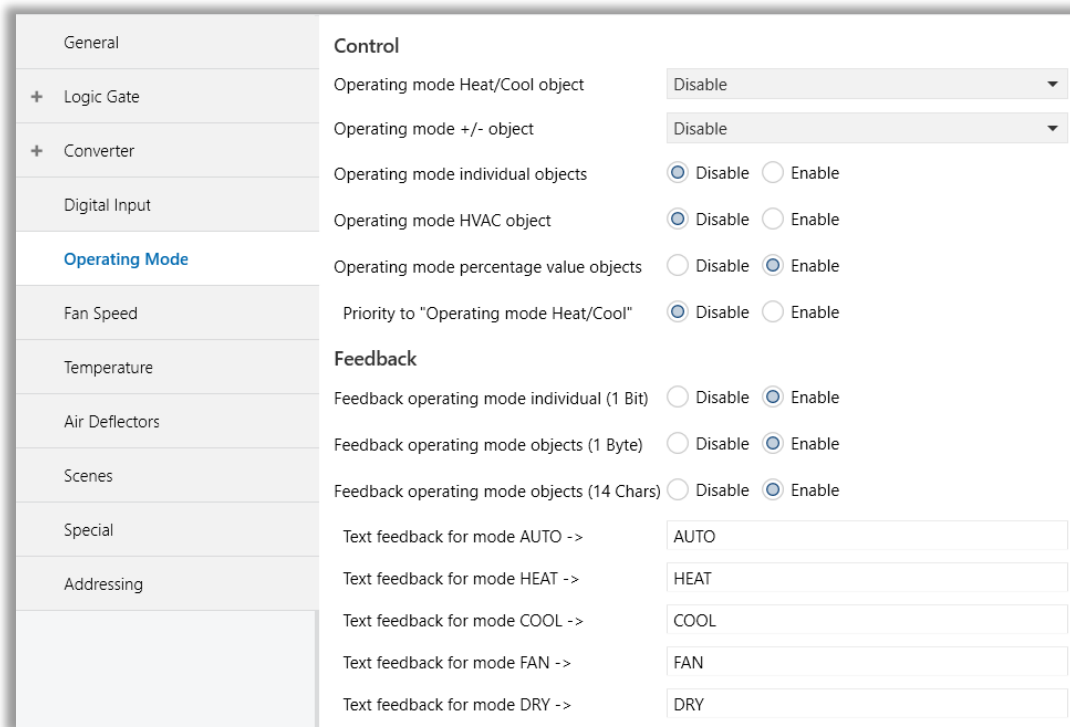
General

+ Logic Gate

+ Converter

Digital Input

Operating Mode

Fan Speed

Temperature

Air Deflectors

Scenes

Special

Addressing

Control

Operating mode Heat/Cool object | Disable

Operating mode +/- object | Disable

Operating mode individual objects | Disable | Enable

Operating mode HVAC object | Disable | Enable

Operating mode percentage value objects | Disable | Enable

Priority to "Operating mode Heat/Cool" | Disable | Enable

Feedback

Feedback operating mode individual (1 Bit) | Disable | Enable

Feedback operating mode objects (1 Byte) | Disable | Enable

Feedback operating mode objects (14 Chars) | Disable | Enable

Text feedback for mode AUTO -> | AUTO

Text feedback for mode HEAT -> | HEAT

Text feedback for mode COOL -> | COOL

Text feedback for mode FAN -> | FAN

Text feedback for mode DRY -> | DRY